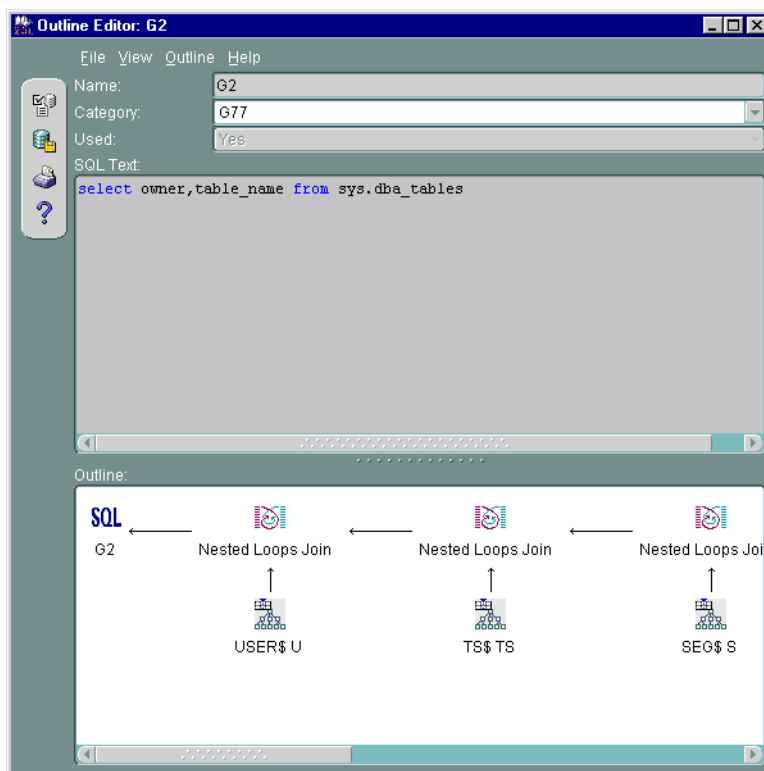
Outline Editor: G2

File View Outline Help

Name: G2
Category: G77
Used: Yes
SQL Text:
select owner,table_name from sys.dba_tables

Outline:
SQL
G2
Nested Loops Join
Nested Loops Join
Nested Loops Joi
USER$ U
TS$ TS
SEG$ S